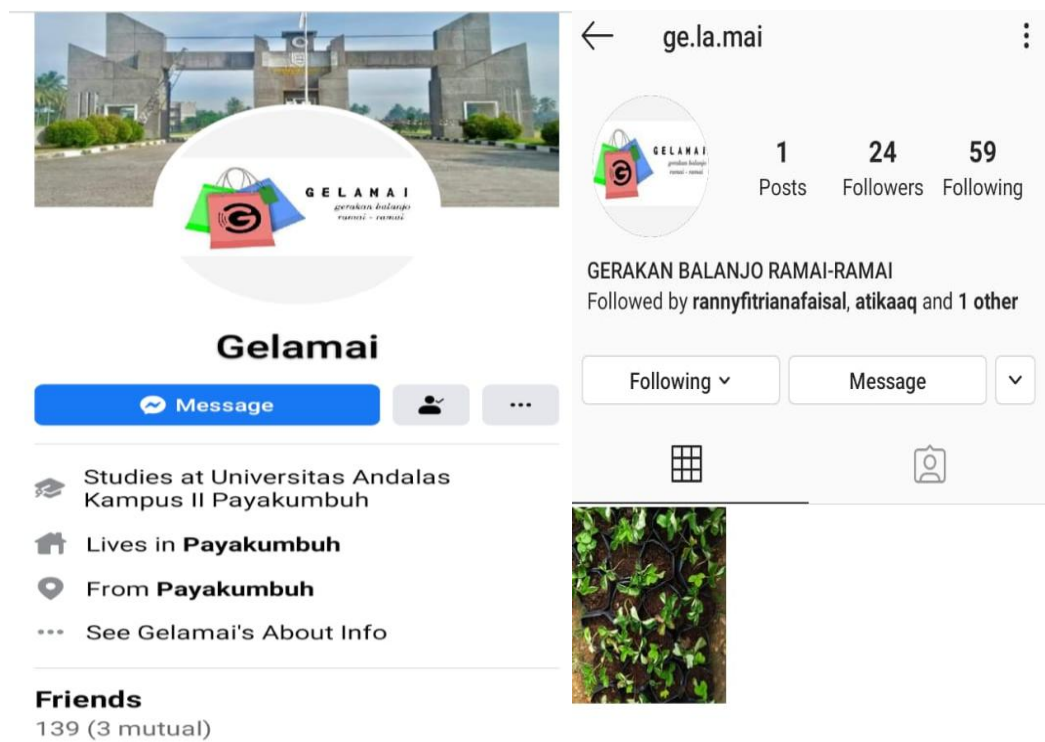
GELAMAI
gerakan balanjo
ramai - ramai

Gelamai

Message

Studies at Universitas Andalas Kampus II Payakumbuh

Lives in Payakumbuh

From Payakumbuh

See Gelamai's About Info

Friends
139 (3 mutual)

ge.la.mai

GELAMAI
gerakan balanjo
ramai - ramai

1 Posts

24 Followers

59 Following

GERAKAN BALANJO RAMAI-RAMAI
Followed by rannyfitrianafaisal, atikaaq and 1 other

Following

Message